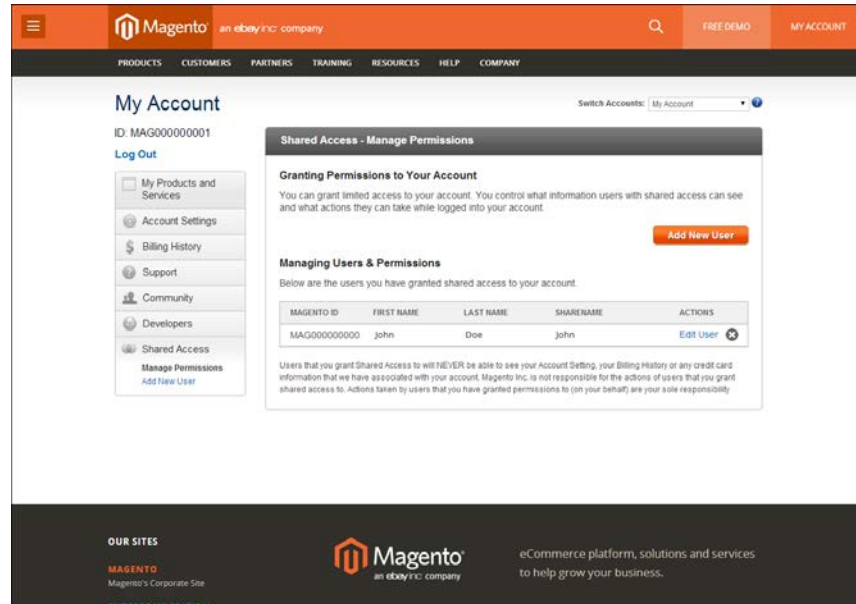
Magento an ebay inc. company

FREE DEMO

MY ACCOUNT

PRODUCTS CUSTOMERS PARTNERS TRAINING RESOURCES HELP COMPANY

My Account

Switch Accounts: My Account

ID: MAG000000001

Log Out

My Products and Services

Account Settings

Billing History

Support

Community

Developers

Shared Access

Manage Permissions

Add New User

Shared Access - Manage Permissions

Granting Permissions to Your Account

You can grant limited access to your account. You control what information users with shared access can see and what actions they can take while logged into your account.

Add New User

Managing Users & Permissions

Below are the users you have granted shared access to your account.

| MAGENTO ID | FIRST NAME | LAST NAME | SHARENAME | ACTIONS |
|---|---|---|---|---|
| MAG000000000 | John | Doe | John | Edit User |

Users that you grant Shared Access to will NEVER be able to see your Account Setting, your Billing History or any credit card information that we have associated with your account. Magento Inc. is not responsible for the actions of users that you grant shared access to. Actions taken by users that you have granted permissions to (on your behalf) are your sole responsibility.

OUR SITES

MAGENTO

Magento's Corporate Site

Magento an ebay inc. company

eCommerce platform, solutions and services to help grow your business.